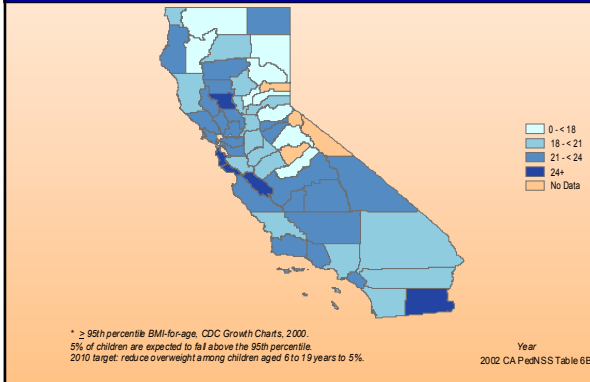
0 - < 18
18 - < 21
21 - < 24
24+
No Data

* $\geq$ 95th percentile BMI-for-age, CDC Growth Charts, 2000.
5% of children are expected to fall above the 95th percentile.
2010 target: reduce overweight among children aged 6 to 19 years to 5%.

Year
2002 CA PedNSS Table 6B